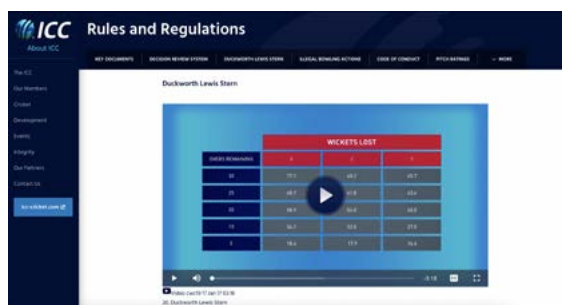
ICC
About ICC

Rules and Regulations

KEY DOCUMENTS DECISION REVIEW SYSTEM DUCKWORTH-LEWIS-STERN ILLEGAL BOWLING ACTIONS CODE OF CONDUCT PITCH RATINGS MORE

The ICC
Our Members
Cricket
Development
Events
Integrity
Our Partners
Contact Us

icc-cricket.com

Duckworth Lewis Stern

| | WICKETS LOST | | |
|---|---|---|---|
| OVERS REMAINING | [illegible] | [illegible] | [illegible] |
| 50 | 77.1 | 68.2 | 50.7 |
| 25 | 49.7 | 41.8 | 43.6 |
| 20 | 38.9 | 36.6 | 30.8 |
| 10 | 34.7 | 32.8 | 27.0 |
| 5 | 18.6 | 17.9 | 16.4 |

-3:18

Video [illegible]
20. Duckworth Lewis Stern